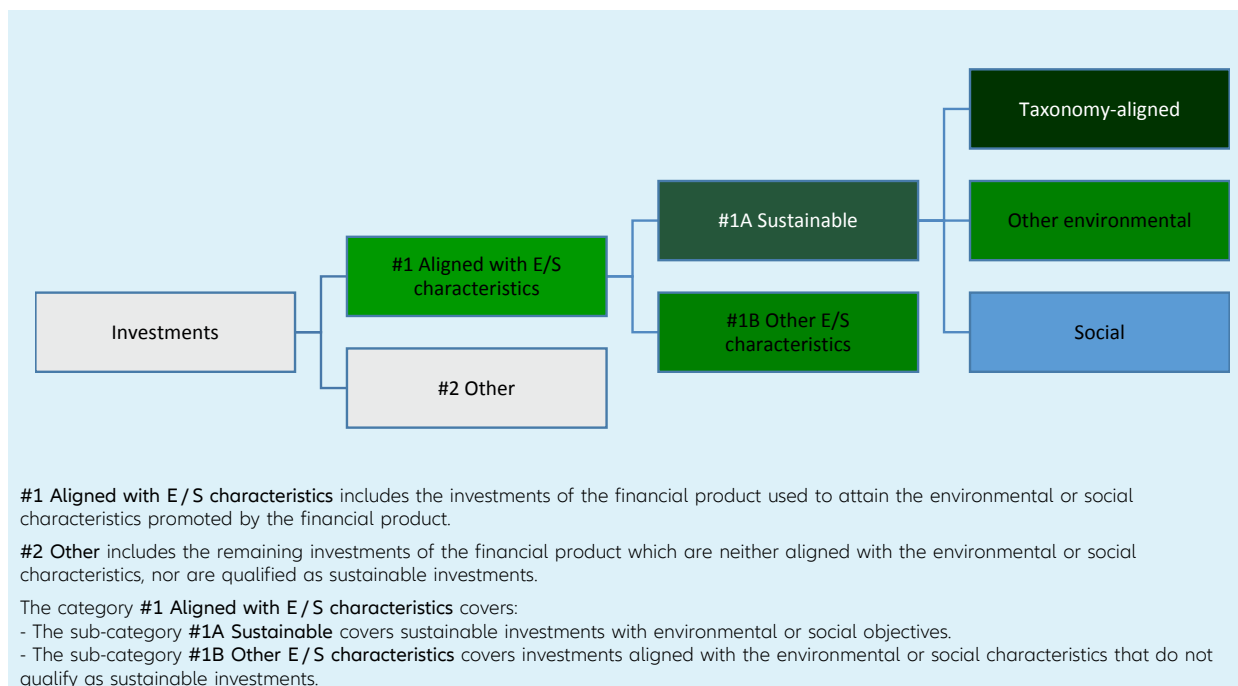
Taxonomy-aligned

#1A Sustainable

Other environmental

#1 Aligned with E/S characteristics

#1B Other E/S characteristics

Social

Investments

#2 Other

#1 Aligned with E / S characteristics includes the investments of the financial product used to attain the environmental or social characteristics promoted by the financial product.

#2 Other includes the remaining investments of the financial product which are neither aligned with the environmental or social characteristics, nor are qualified as sustainable investments.

The category #1 Aligned with E / S characteristics covers:
- The sub-category #1A Sustainable covers sustainable investments with environmental or social objectives.
- The sub-category #1B Other E / S characteristics covers investments aligned with the environmental or social characteristics that do not qualify as sustainable investments.